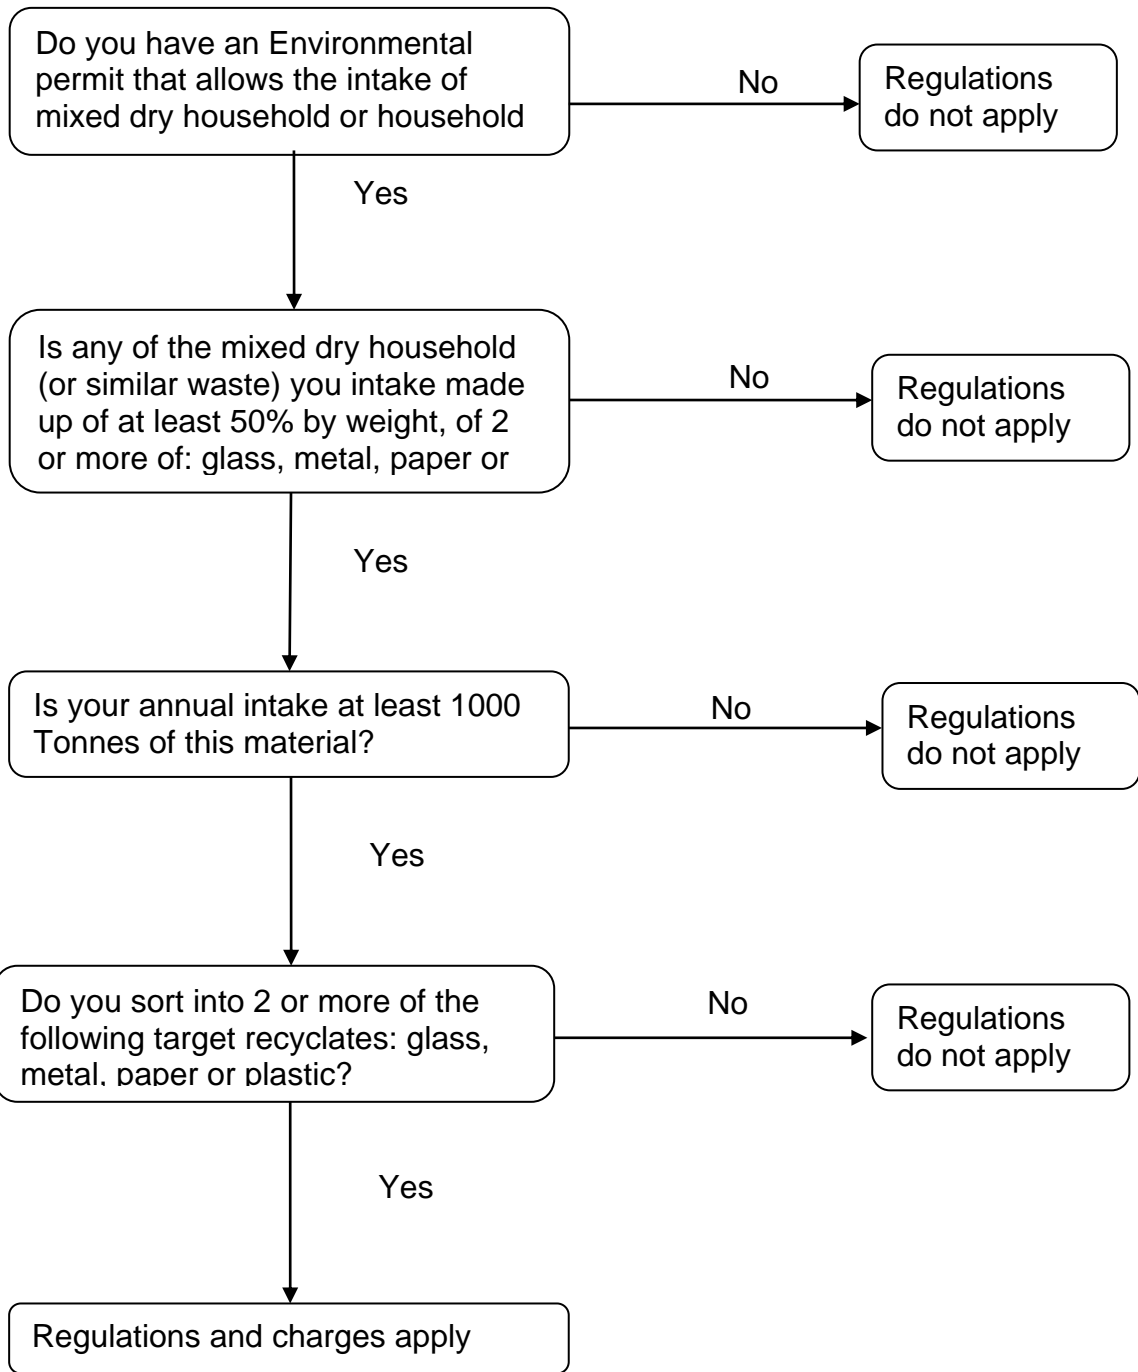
Do you have an Environmental permit that allows the intake of mixed dry household or household

No

Regulations do not apply

Yes

Is any of the mixed dry household (or similar waste) you intake made up of at least 50% by weight, of 2 or more of: glass, metal, paper or

No

Regulations do not apply

Yes

Is your annual intake at least 1000 Tonnes of this material?

No

Regulations do not apply

Yes

Do you sort into 2 or more of the following target recyclates: glass, metal, paper or plastic?

No

Regulations do not apply

Yes

Regulations and charges apply